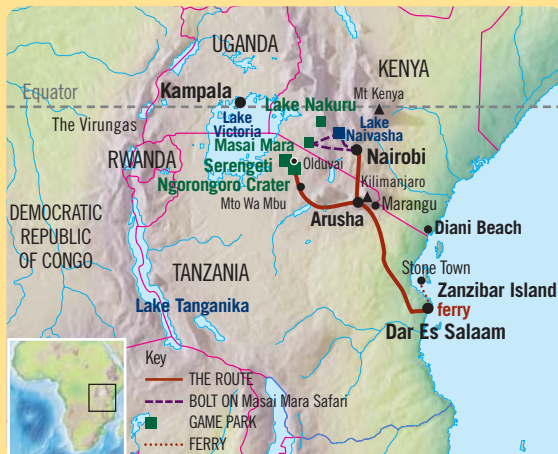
UGANDA
KENYA
Equator
Kampala
Mt Kenya
Lake Nakuru
The Virungas
Lake Victoria
Lake Naivasha
Masai Mara
RWANDA
Serengeti
Olduvai
Nairobi
Ngorongoro Crater
Kilimanjaro
Mto Wa Mbu
Marangu
Arusha
Diani Beach
DEMOCRATIC REPUBLIC OF CONGO
TANZANIA
Stone Town
Zanzibar Island
Lake Tanganika
ferry
Dar Es Salaam
Key
THE ROUTE
BOLT ON Masai Mara Safari
GAME PARK
FERRY